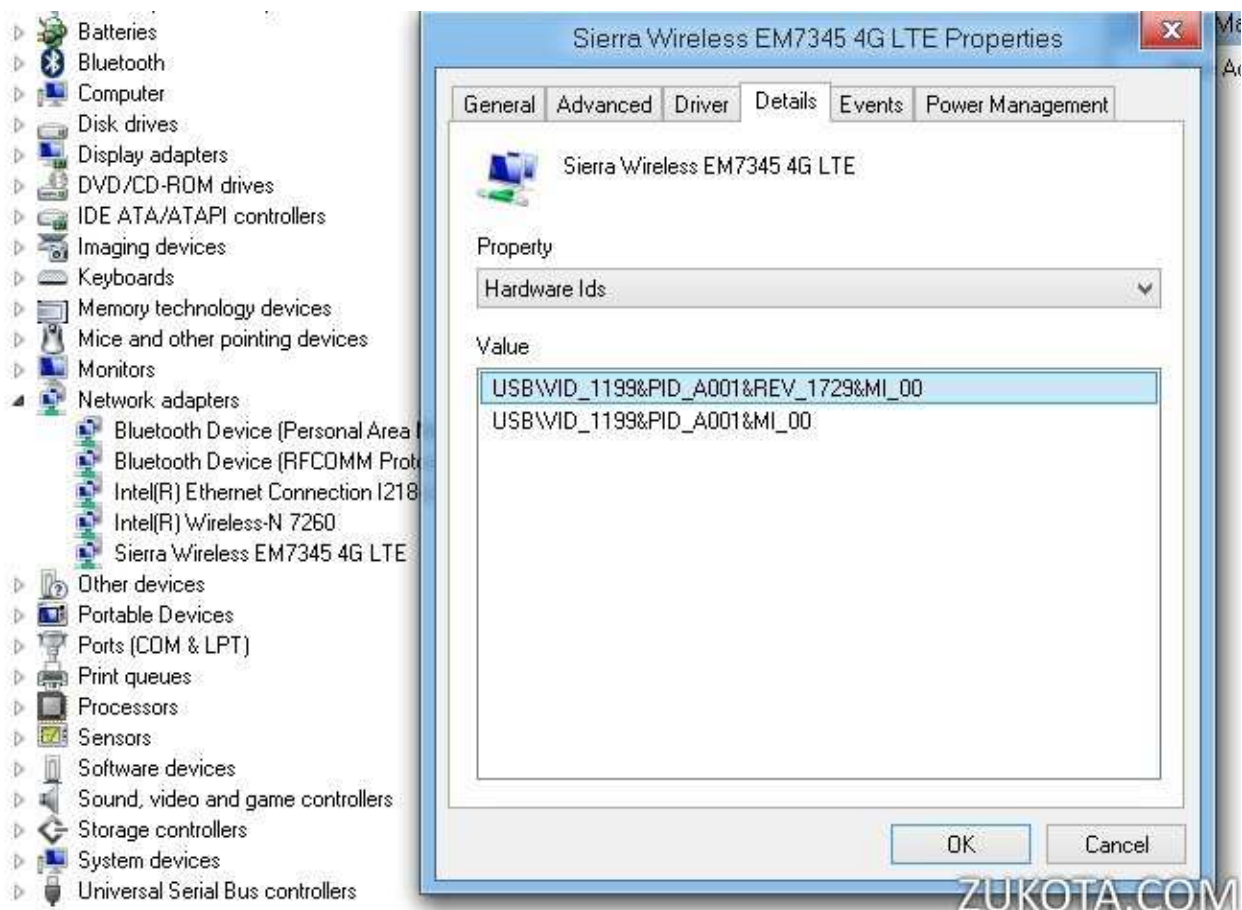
Batteries
Bluetooth
Computer
Disk drives
Display adapters
DVD/CD-ROM drives
IDE ATA/ATAPI controllers
Imaging devices
Keyboards
Memory technology devices
Mice and other pointing devices
Monitors
Network adapters
Bluetooth Device (Personal Area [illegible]
Bluetooth Device (RFCOMM Prot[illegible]
Intel(R) Ethernet Connection I218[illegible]
Intel(R) Wireless-N 7260
Sierra Wireless EM7345 4G LTE
Other devices
Portable Devices
Ports (COM & LPT)
Print queues
Processors
Sensors
Software devices
Sound, video and game controllers
Storage controllers
System devices
Universal Serial Bus controllers

Sierra Wireless EM7345 4G LTE Properties
x
General | Advanced | Driver | Details | Events | Power Management
Sierra Wireless EM7345 4G LTE
Property
Hardware Ids
Value
USB\VID_1199&PID_A001&REV_1729&MI_00
USB\VID_1199&PID_A001&MI_00
OK
Cancel

Ma
Ac

ZUKOTA.COM